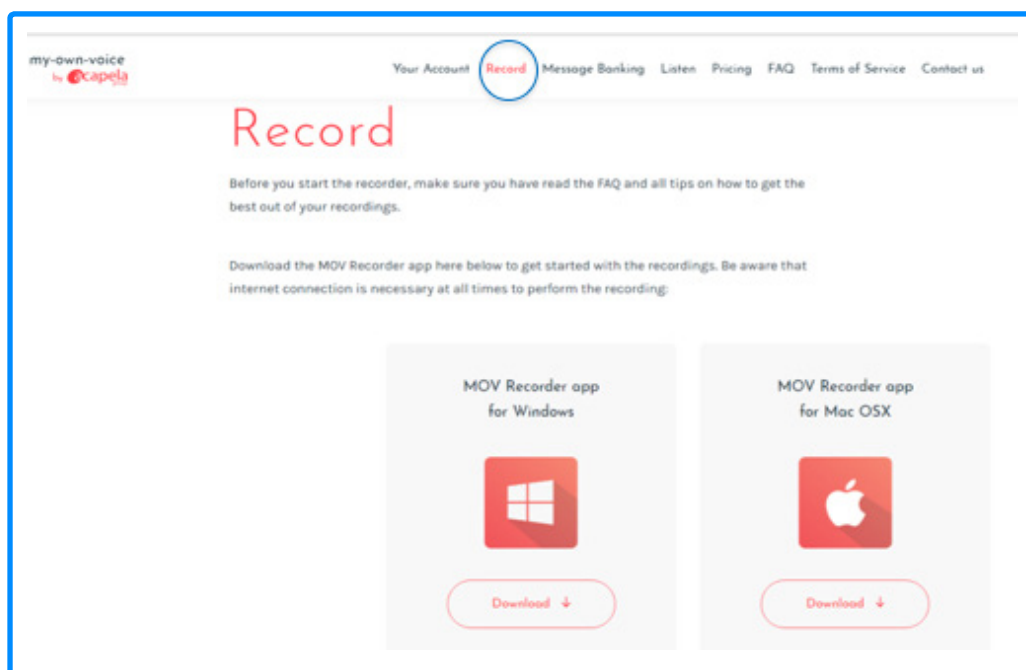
my-own-voice
by acapela

Your Account Record Message Banking Listen Pricing FAQ Terms of Service Contact us

Record

Before you start the recorder, make sure you have read the FAQ and all tips on how to get the best out of your recordings.

Download the MOV Recorder app here below to get started with the recordings. Be aware that internet connection is necessary at all times to perform the recording:

MOV Recorder app for Windows

Download ↓

MOV Recorder app for Mac OSX

Download ↓